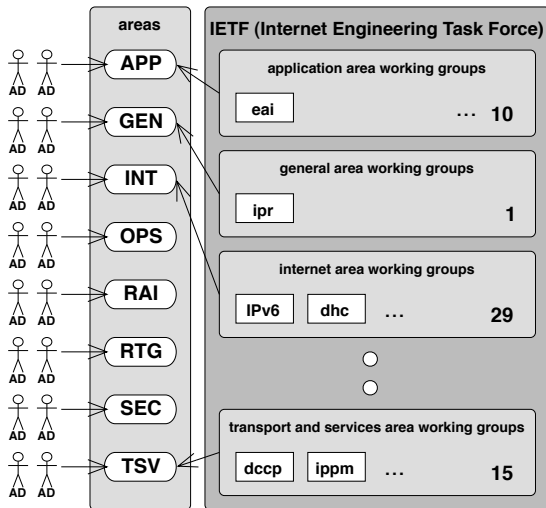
areas

IETF (Internet Engineering Task Force)

AD AD APP
AD AD GEN
AD AD INT
AD AD OPS
AD AD RAI
AD AD RTG
AD AD SEC
AD AD TSV

application area working groups
eai … 10

general area working groups
ipr 1

internet area working groups
IPv6 dhc … 29

transport and services area working groups
dccp ippm … 15